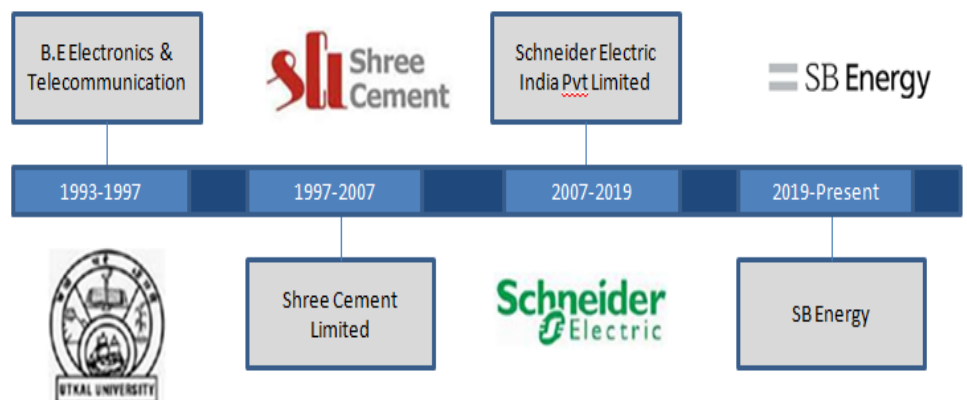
B.E Electronics & Telecommunication

Shree Cement

Schneider Electric India Pvt Limited

SB Energy

1993-1997

1997-2007

2007-2019

2019-Present

UTKAL UNIVERSITY

Shree Cement Limited

Schneider Electric

SB Energy